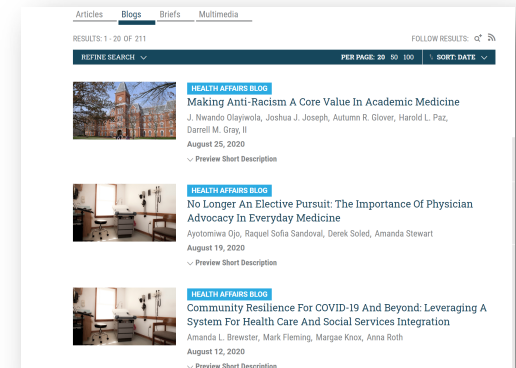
Articles Blogs Briefs Multimedia

RESULTS: 1 - 20 OF 211

FOLLOW RESULTS:

REFINE SEARCH

PER PAGE: 20 50 100

SORT: DATE

HEALTH AFFAIRS BLOG

Making Anti-Racism A Core Value In Academic Medicine

J. Nwando Olayiwola, Joshua J. Joseph, Autumn R. Glover, Harold L. Paz, Darrell M. Gray, II

August 25, 2020

Preview Short Description

HEALTH AFFAIRS BLOG

No Longer An Elective Pursuit: The Importance Of Physician Advocacy In Everyday Medicine

Ayotomiwa Ojo, Raquel Sofia Sandoval, Seth Soled, Amanda Stewart

August 19, 2020

Preview Short Description

HEALTH AFFAIRS BLOG

Community Resilience For COVID-19 And Beyond: Leveraging A System For Health Care And Social Services Integration

Amanda L. Brewster, Mark Fleming, Margae Knox, Anna Roth

August 12, 2020

Preview Short Description